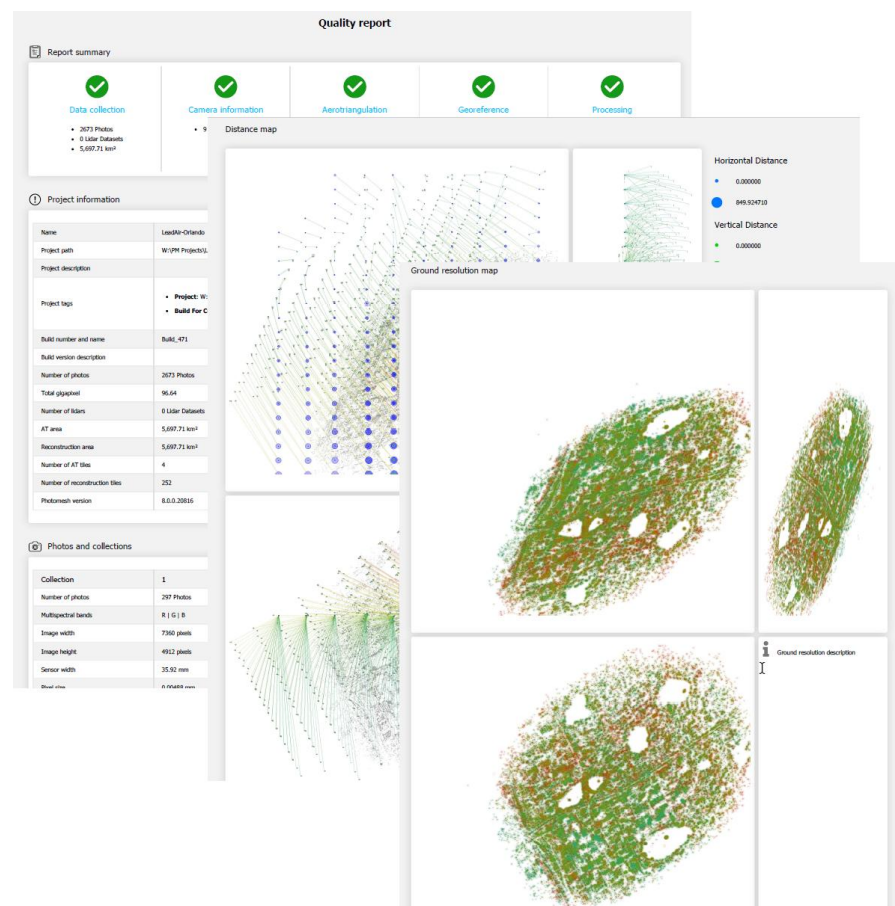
Quality report

Report summary

Data collection
- 2673 Photos
- 0 Lidar Datasets
- 5,697.71 km²

Camera information
- 9

Aerotriangulation

Georeference

Processing

Project information

| Name | LeadAir-Orlando |
|---|---|
| Project path | W:\PM Projects\ |
| Project description | |
| Project tags | • Project: W • Build For C |
| Build number and name | Build_471 |
| Build version description | |
| Number of photos | 2673 Photos |
| Total gigapixel | 96.64 |
| Number of lidars | 0 Lidar Datasets |
| AT area | 5,697.71 km² |
| Reconstruction area | 5,697.71 km² |
| Number of AT tiles | 4 |
| Number of reconstruction tiles | 252 |
| Photomesh version | 8.0.0.20816 |

Photos and collections

| Collection | 1 |
|---|---|
| Number of photos | 297 Photos |
| Multispectral bands | R \| G \| B |
| Image width | 7360 pixels |
| Image height | 4912 pixels |
| Sensor width | 35.92 mm |
| Pixel size | 0.00488 mm |

Distance map

Horizontal Distance
0.000000
849.924710
Vertical Distance
0.000000

Ground resolution map

Ground resolution description